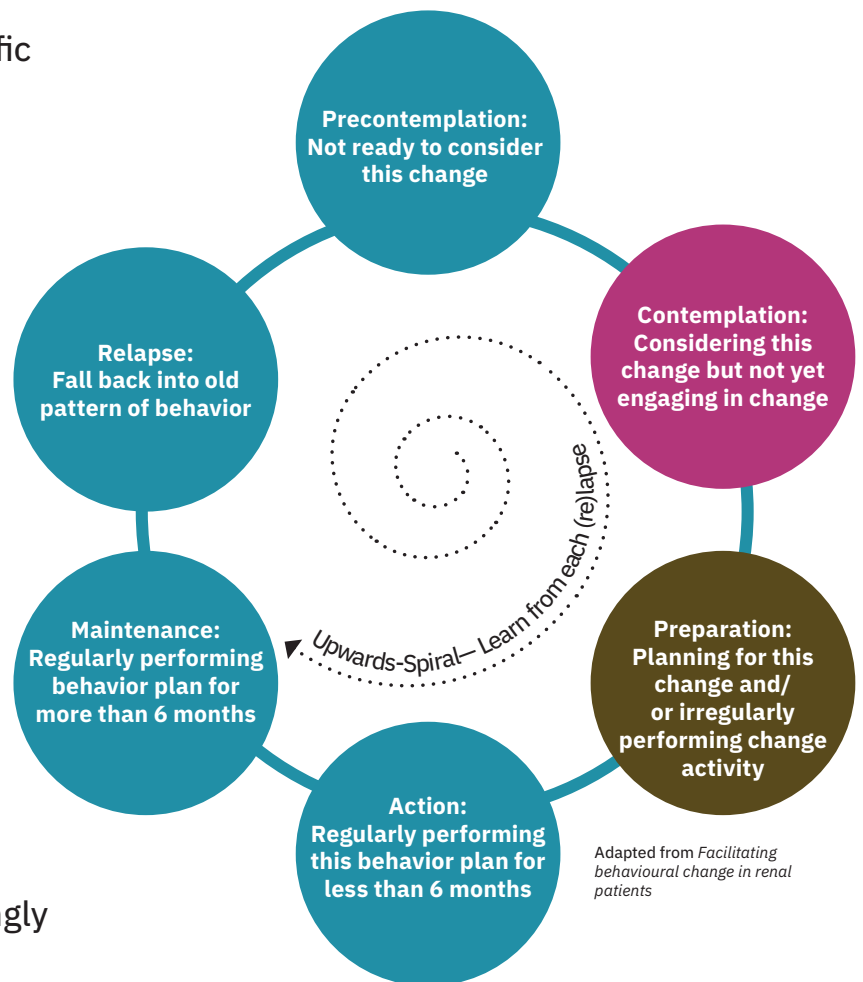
fic

Precontemplation: Not ready to consider this change

Contemplation: Considering this change but not yet engaging in change

Preparation: Planning for this change and/ or irregularly performing change activity

Action: Regularly performing this behavior plan for less than 6 months

Maintenance: Regularly performing behavior plan for more than 6 months

Relapse: Fall back into old pattern of behavior

Upwards-Spiral— Learn from each (re)lapse

Adapted from *Facilitating behavioural change in renal patients*

gly